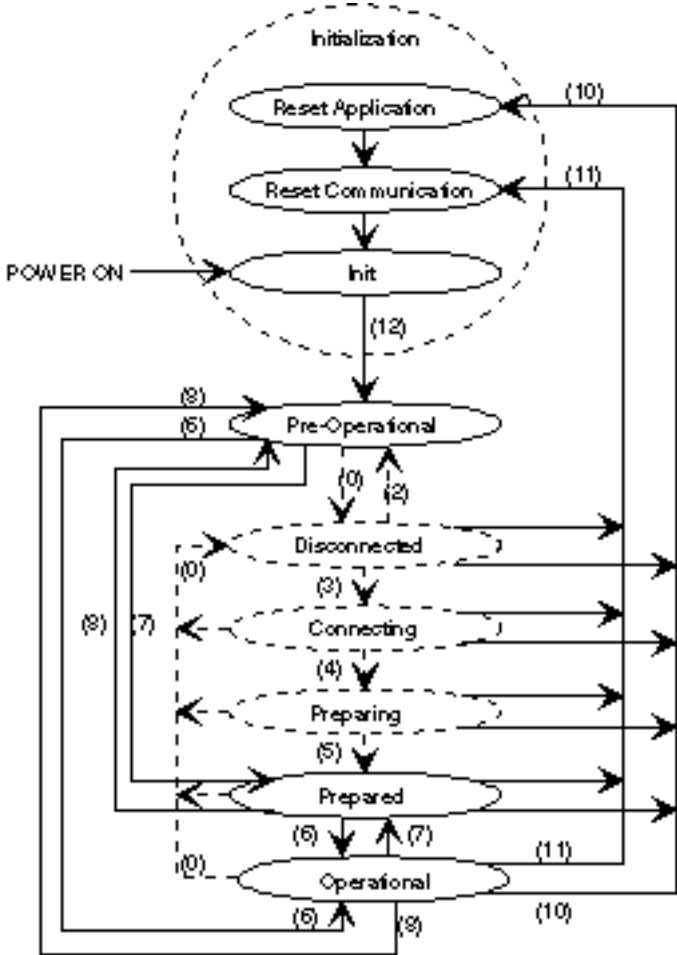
Initialization

Reset Application

(10)

Reset Communication

(11)

POWER ON

Init

(12)

(8)

(6)

Pre-Operational

(0)

(2)

Disconnected

(0)

(3)

(8)

(7)

Connecting

(4)

Preparing

(5)

Prepared

(6)

(7)

(0)

(11)

Operational

(6)

(8)

(10)